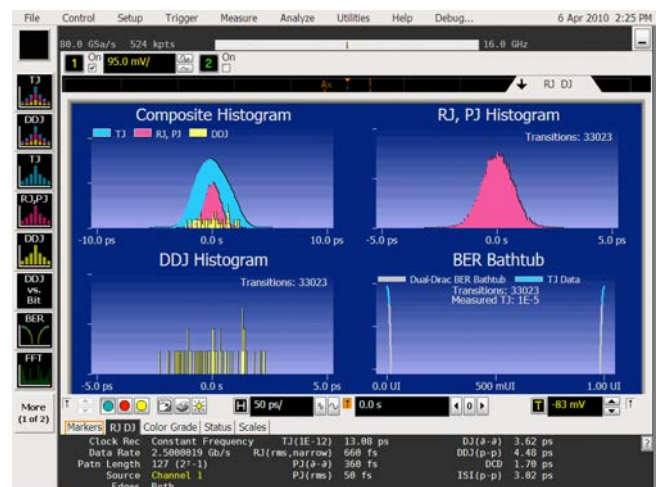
File Control Setup Trigger Measure Analyze Utilities Help Debug... 6 Apr 2010 2:25 PM

80.0 GSa/s 524 kpts 16.0 GHz

1 On 95.0 mV/ 2 On

RJ DJ

TJ
DDJ
TJ
RJ,PJ
DDJ
DDJ vs. Bit
BER
FFT
More (1 of 2)

Composite Histogram
TJ RJ, PJ DDJ
-10.0 ps 0.0 s 10.0 ps

RJ, PJ Histogram
Transitions: 33023
-5.0 ps 0.0 s 5.0 ps

DDJ Histogram
Transitions: 33023
-5.0 ps 0.0 s 5.0 ps

BER Bathtub
Dual-Dirac BER Bathtub TJ Data
Transitions: 33023
Measured TJ: 1E-5
0.0 UI 500 mUI 1.00 UI

50 ps/ 0.0 s -83 mV

Markers RJ DJ Color Grade Status Scales

| Clock Rec | Constant Frequency | TJ(1E-12) | 13.08 ps | DJ(∂-∂) | 3.62 ps |
|---|---|---|---|---|---|
| Data Rate | 2.5000019 Gb/s | RJ(rms,narrow) | 660 fs | DDJ(p-p) | 4.48 ps |
| Patn Length | 127 (2⁷-1) | PJ(∂-∂) | 360 fs | DCD | 1.70 ps |
| Source | Channel 1 | PJ(rms) | 50 fs | ISI(p-p) | 3.02 ps |
| Edges | Both | | | | |